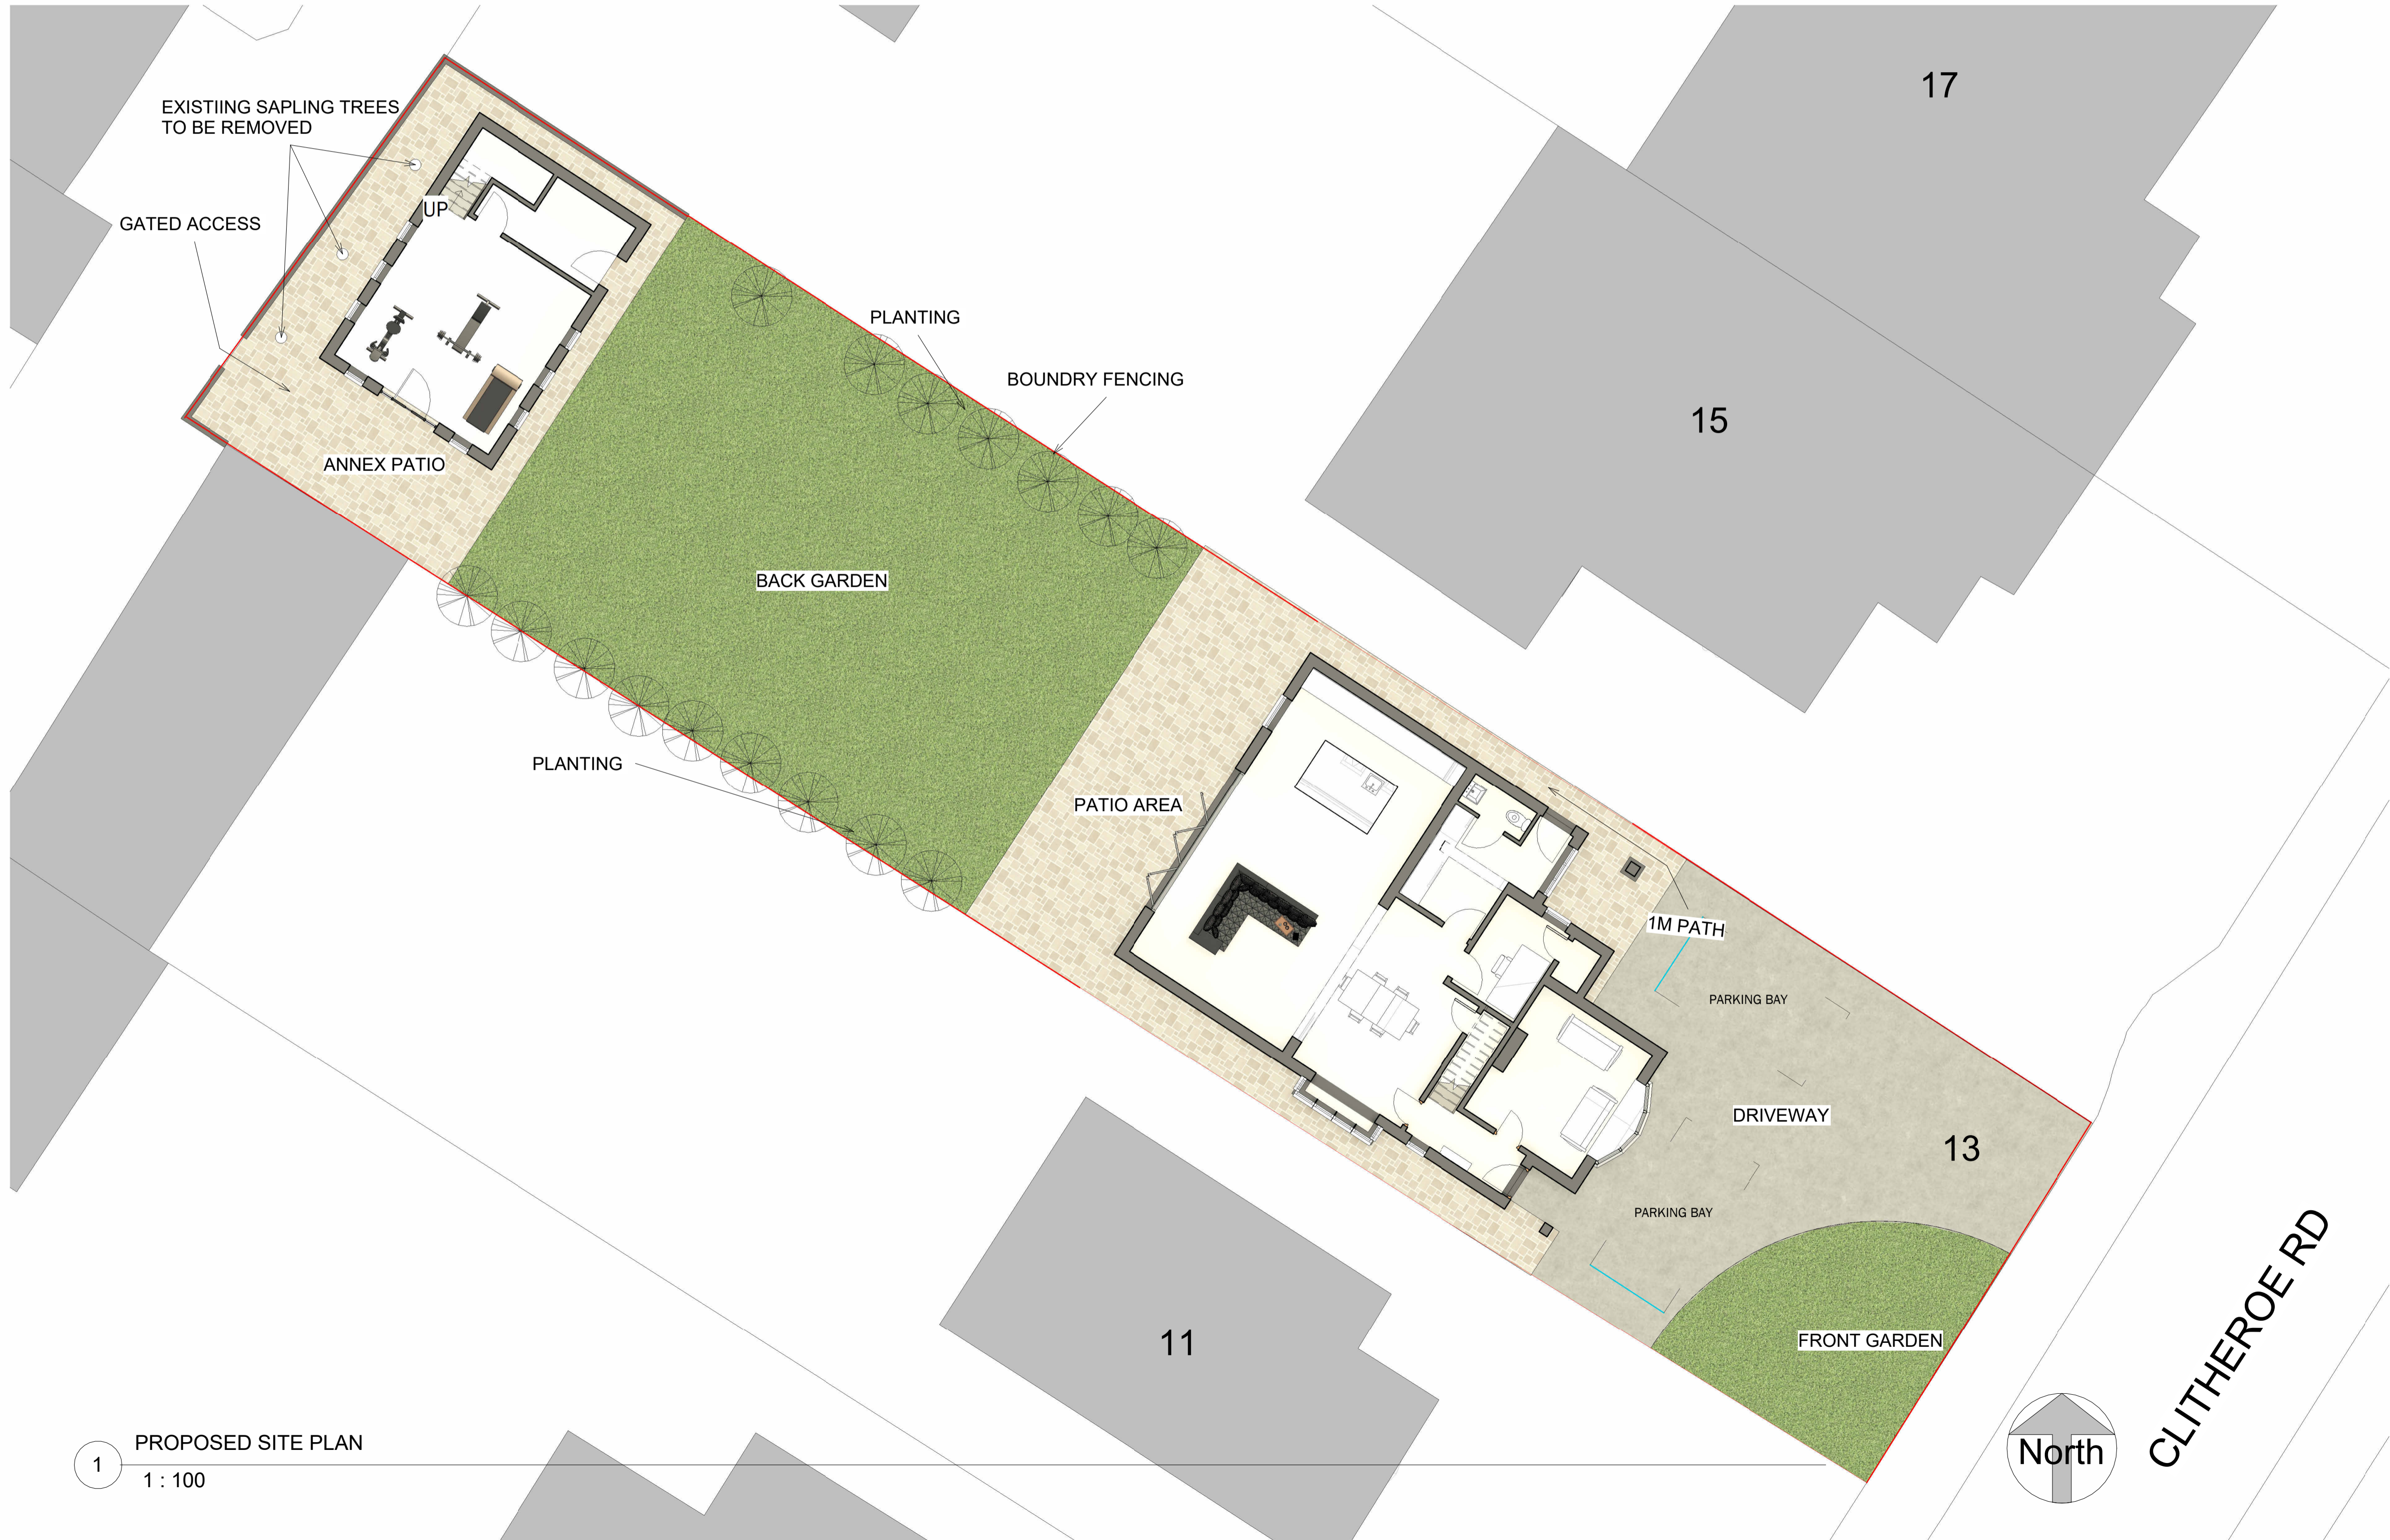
EXISTIING SAPLING TREES TO BE REMOVED

GATED ACCESS

UP

17

15

PLANTING

BOUNDRY FENCING

ANNEX PATIO

BACK GARDEN

PLANTING

PATIO AREA

1M PATH

PARKING BAY

DRIVEWAY

13

PARKING BAY

11

FRONT GARDEN

CLITHEROE RD

North

1

PROPOSED SITE PLAN

1 : 100